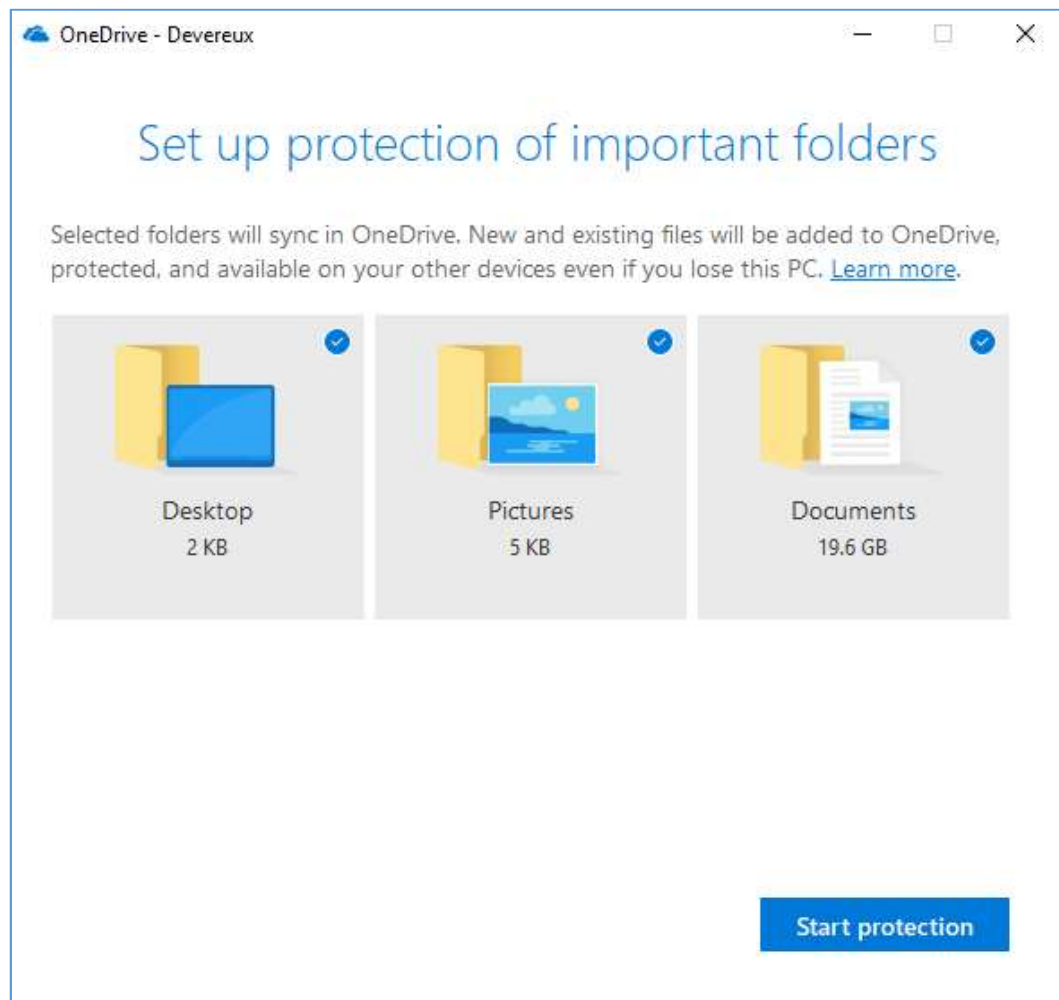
OneDrive - Devereux

Set up protection of important folders

Selected folders will sync in OneDrive. New and existing files will be added to OneDrive, protected, and available on your other devices even if you lose this PC. Learn more.

Desktop
2 KB

Pictures
5 KB

Documents
19.6 GB

Start protection